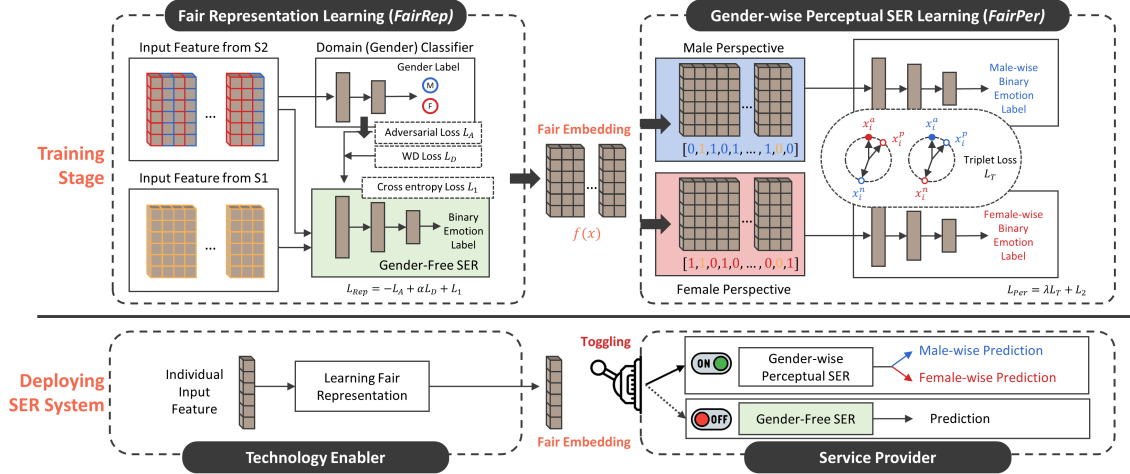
Fair Representation Learning (FairRep)

Input Feature from S2

...

Domain (Gender) Classifier

Gender Label

M

F

Adversarial Loss $L_A$

WD Loss $L_D$

Cross entropy Loss $L_1$

Input Feature from S1

...

Binary Emotion Label

Gender-Free SER

$L_{Rep} = -L_A + \alpha L_D + L_1$

Training Stage

Fair Embedding

...

$f(x)$

Gender-wise Perceptual SER Learning (FairPer)

Male Perspective

...

[0, 1, 1, 0, 1, ..., 1, 0, 0]

Male-wise Binary Emotion Label

$x_i^a$ $x_i^p$ $x_i^n$

$x_i^a$ $x_i^p$ $x_i^n$

Triplet Loss $L_T$

...

[1, 1, 0, 1, 0, ..., 0, 0, 1]

Female-wise Binary Emotion Label

Female Perspective

$L_{Per} = \lambda L_T + L_2$

Deploying SER System

Individual Input Feature

Learning Fair Representation

Fair Embedding

Technology Enabler

Toggling

ON

Gender-wise Perceptual SER

Male-wise Prediction

Female-wise Prediction

OFF

Gender-Free SER

Prediction

Service Provider